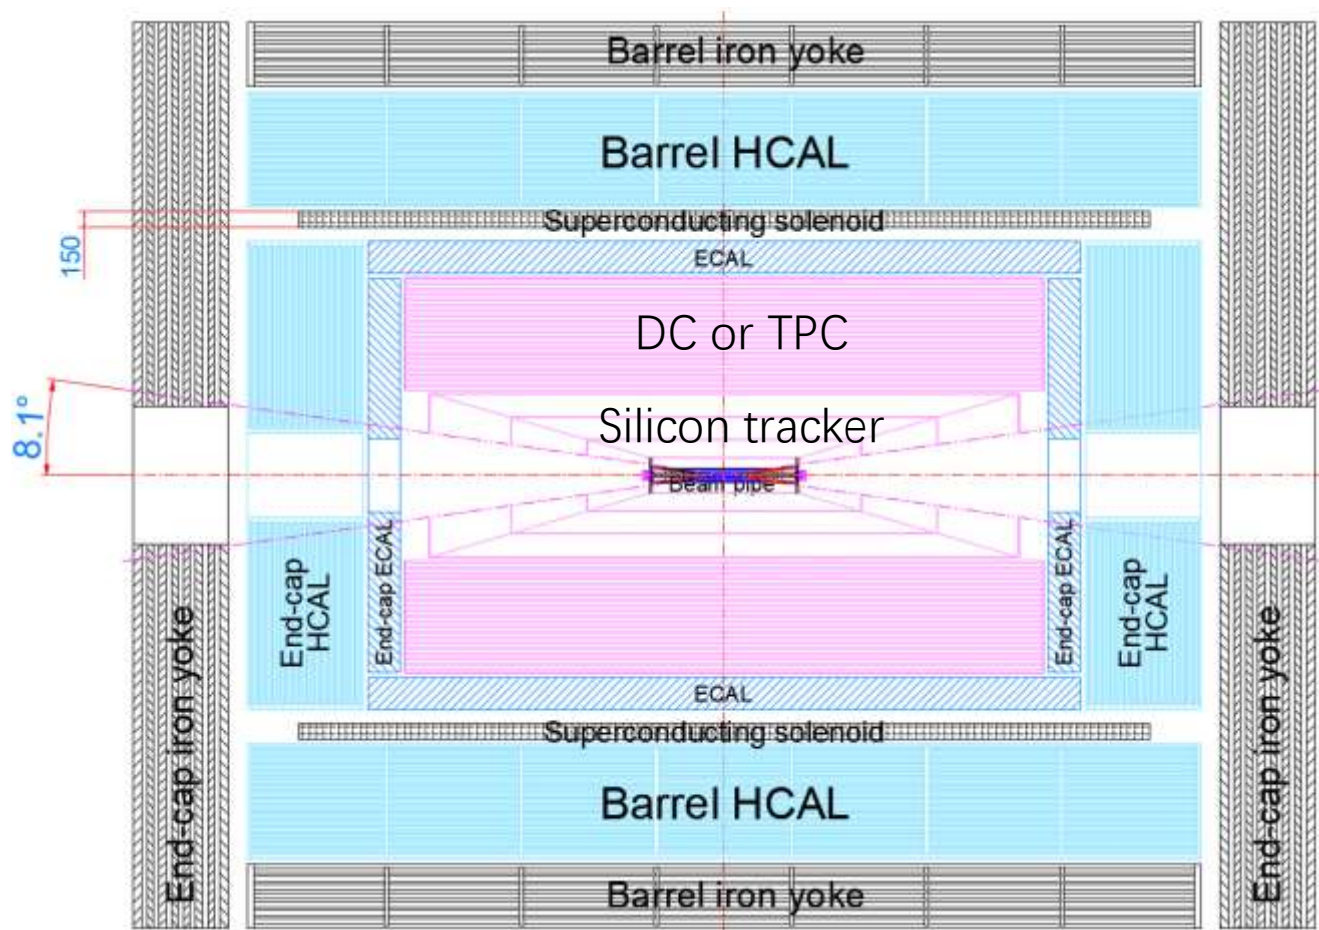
Barrel iron yoke

Barrel HCAL

150

Superconducting solenoid

ECAL

DC or TPC

8.1°

Silicon tracker

Beam pipe

End-cap iron yoke

End-cap HCAL

End-cap ECAL

End-cap ECAL

End-cap HCAL

End-cap iron yoke

ECAL

Superconducting solenoid

Barrel HCAL

Barrel iron yoke